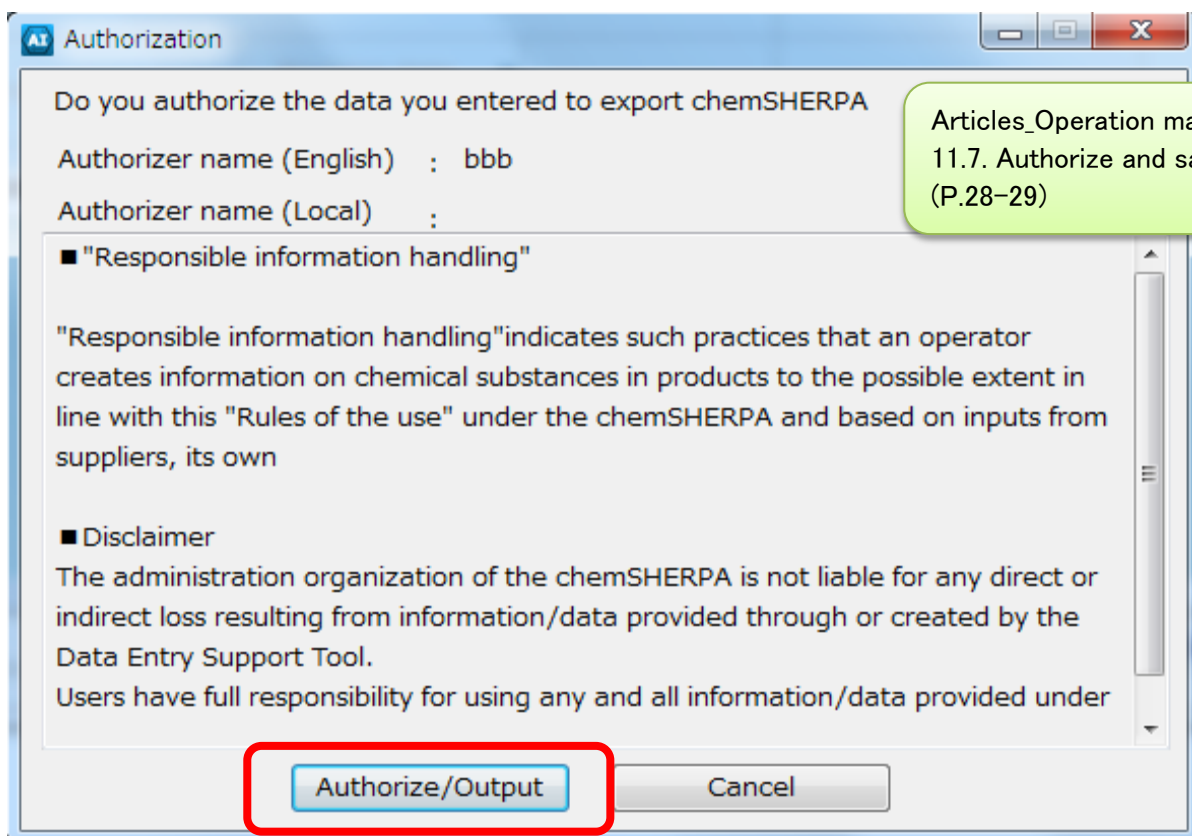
AI Authorization

Do you authorize the data you entered to export chemSHERPA

Articles_Operation ma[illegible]
11.7. Authorize and sa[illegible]
(P.28–29)

Authorizer name (English) : bbb

Authorizer name (Local) :

■"Responsible information handling"

"Responsible information handling"indicates such practices that an operator creates information on chemical substances in products to the possible extent in line with this "Rules of the use" under the chemSHERPA and based on inputs from suppliers, its own

■Disclaimer
The administration organization of the chemSHERPA is not liable for any direct or indirect loss resulting from information/data provided through or created by the Data Entry Support Tool.
Users have full responsibility for using any and all information/data provided under

Authorize/Output

Cancel